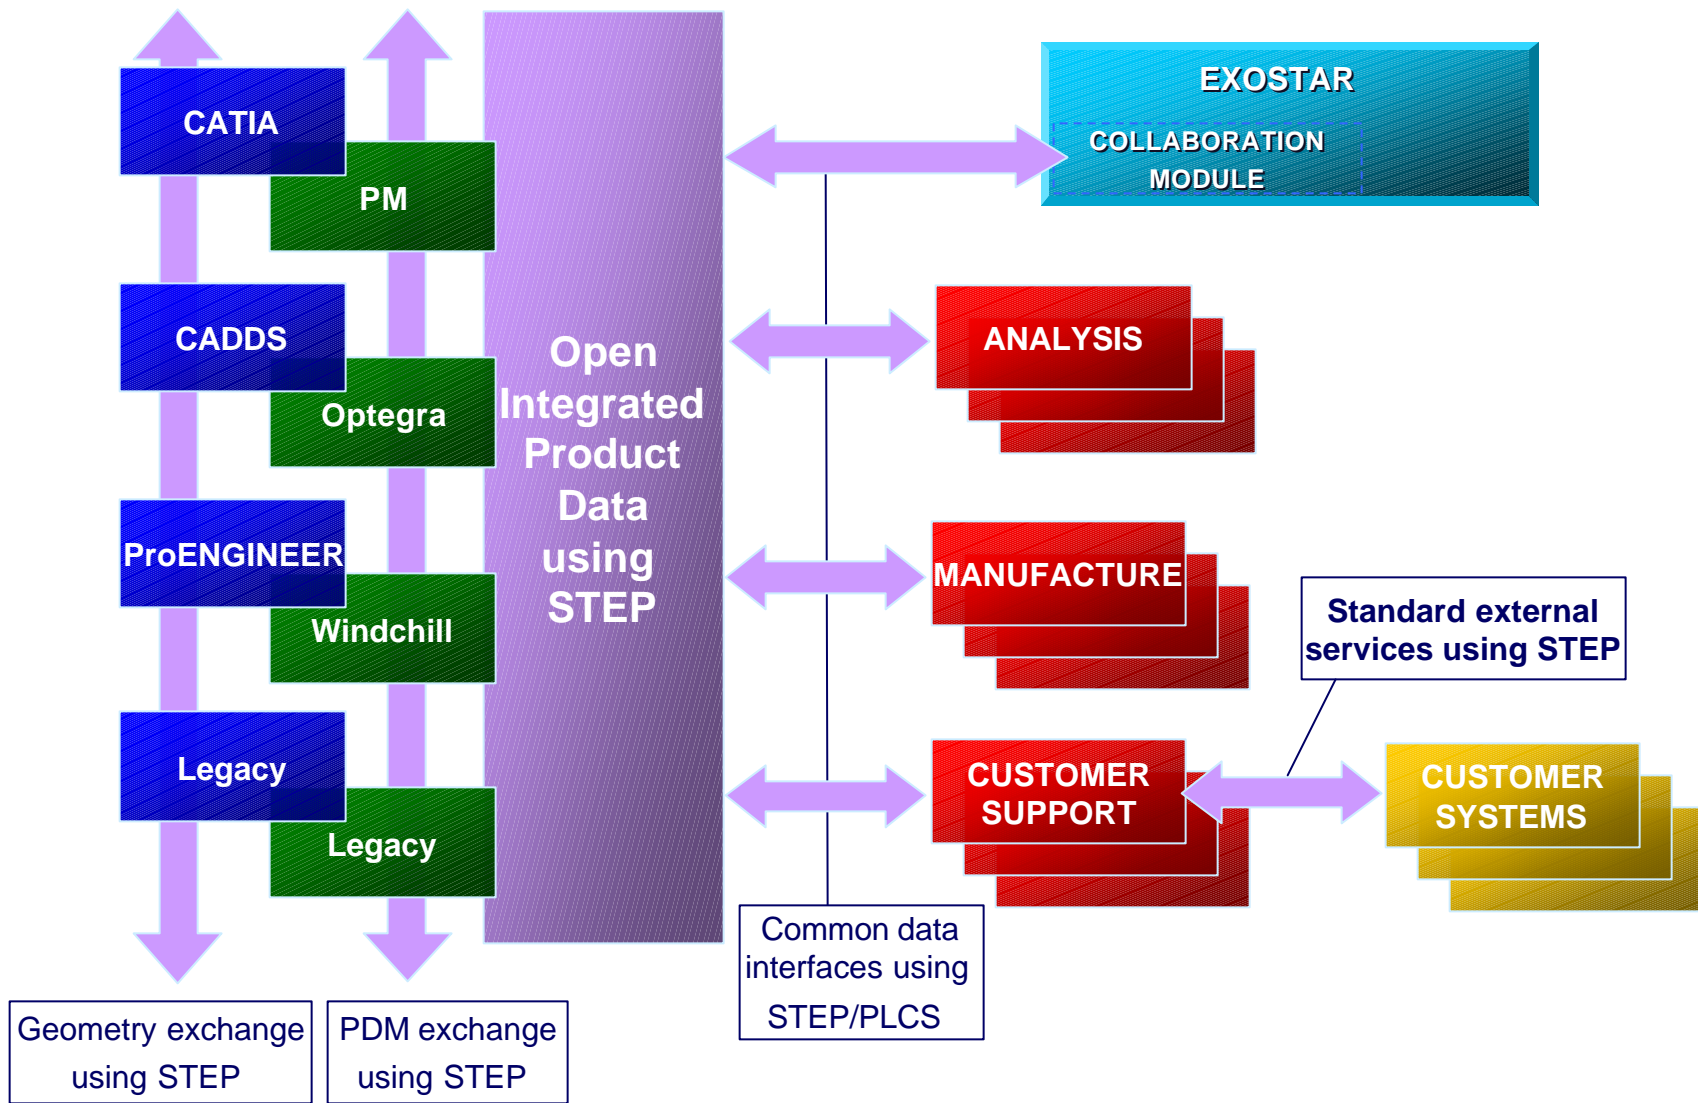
CATIA

PM

CADDS

Optegra

ProENGINEER

Windchill

Legacy

Legacy

Open Integrated Product Data using STEP

EXOSTAR

COLLABORATION MODULE

ANALYSIS

MANUFACTURE

Standard external services using STEP

CUSTOMER SUPPORT

CUSTOMER SYSTEMS

Common data interfaces using STEP/PLCS

Geometry exchange using STEP

PDM exchange using STEP